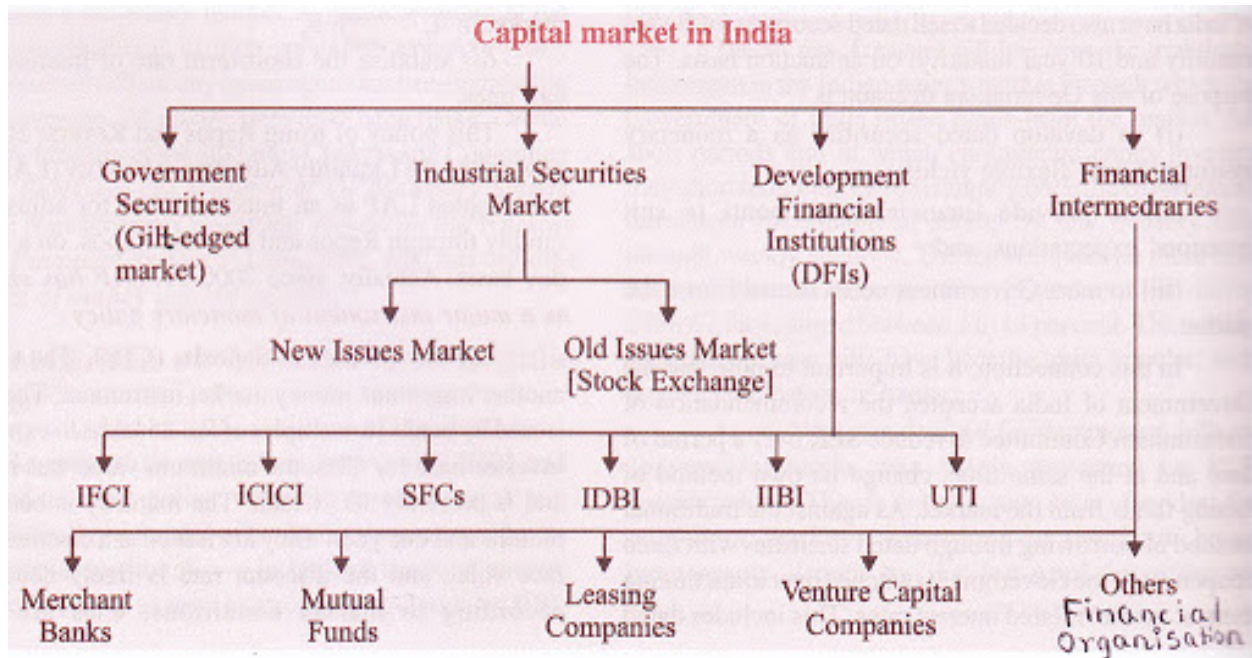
Capital market in India

Government Securities (Gilt-edged market)

Industrial Securities Market

Development Financial Institutions (DFIs)

Financial Intermedraries

New Issues Market

Old Issues Market [Stock Exchange]

IFCI

ICICI

SFCs

IDBI

IIBI

UTI

Merchant Banks

Mutual Funds

Leasing Companies

Venture Capital Companies

Others

Financial Organisation